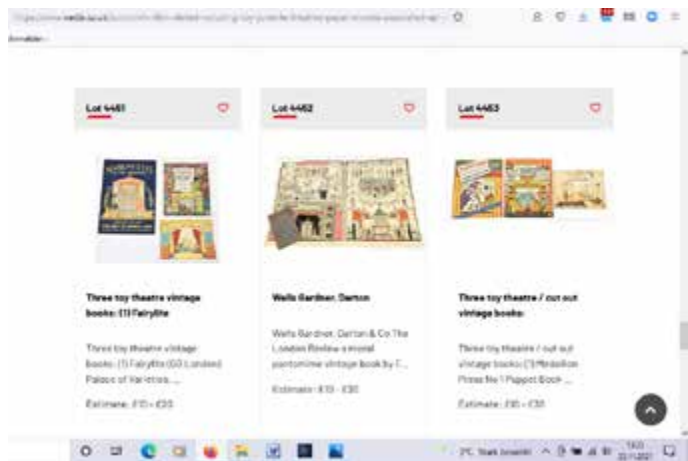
Lot 4461

Lot 4462

Lot 4463

Three toy theatre vintage books: (1) Fairylite

Three toy theatre vintage books: (1) Fairylite (GG London) Palace of Varieties ...

Estimate : £10 - £20

Wells Gardner, Darton

Wells Gardner, Darton & Co The London Review a model pantomime vintage book by T...

Estimate : £10 - £30

Three toy theatre / cut out vintage books:

Three toy theatre / cut out vintage books: (1) Medallion Press No 1 Puppet Book ...

Estimate : £10 - £30

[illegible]